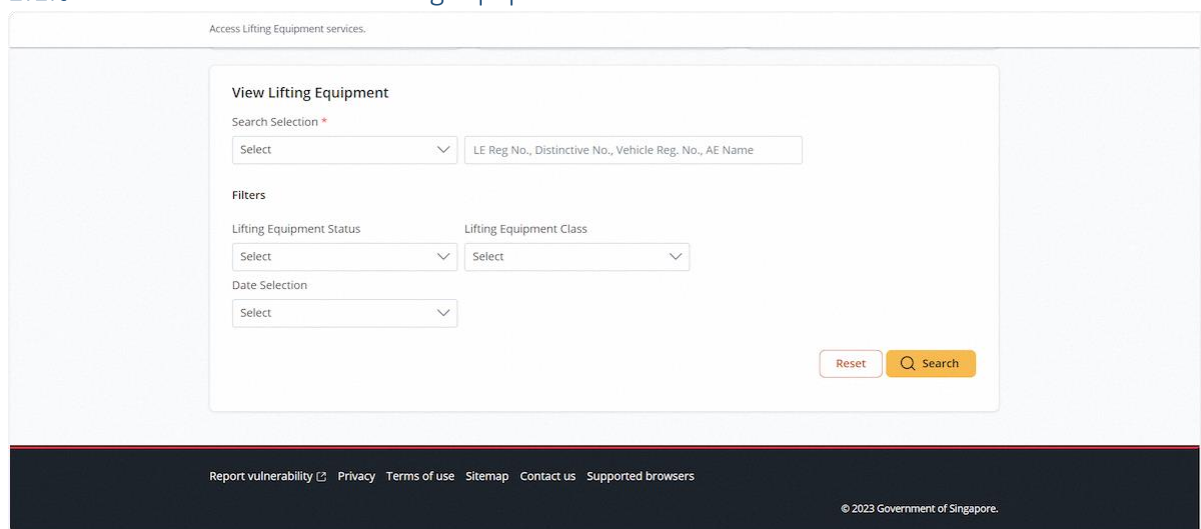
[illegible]

Access Lifting Equipment services.

View Lifting Equipment

Search Selection *

Select

LE Reg No., Distinctive No., Vehicle Reg. No., AE Name

Filters

Lifting Equipment Status

Select

Lifting Equipment Class

Select

Date Selection

Select

Reset

Search

Report vulnerability Privacy Terms of use Sitemap Contact us Supported browsers

© 2023 Government of Singapore.